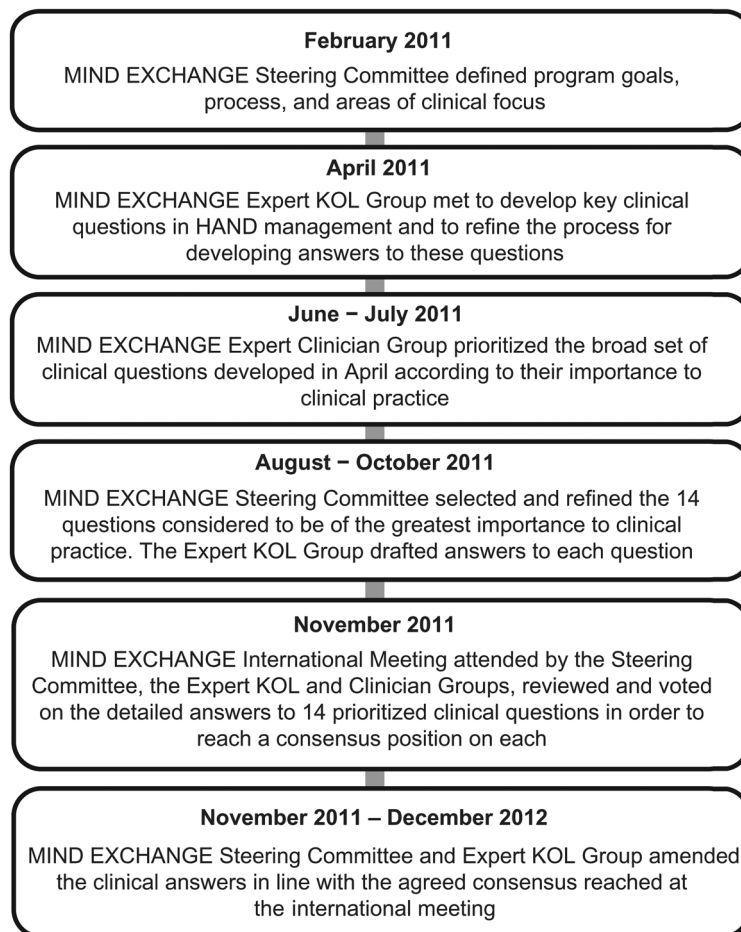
February 2011

MIND EXCHANGE Steering Committee defined program goals, process, and areas of clinical focus

April 2011

MIND EXCHANGE Expert KOL Group met to develop key clinical questions in HAND management and to refine the process for developing answers to these questions

June − July 2011

MIND EXCHANGE Expert Clinician Group prioritized the broad set of clinical questions developed in April according to their importance to clinical practice

August − October 2011

MIND EXCHANGE Steering Committee selected and refined the 14 questions considered to be of the greatest importance to clinical practice. The Expert KOL Group drafted answers to each question

November 2011

MIND EXCHANGE International Meeting attended by the Steering Committee, the Expert KOL and Clinician Groups, reviewed and voted on the detailed answers to 14 prioritized clinical questions in order to reach a consensus position on each

November 2011 – December 2012

MIND EXCHANGE Steering Committee and Expert KOL Group amended the clinical answers in line with the agreed consensus reached at the international meeting